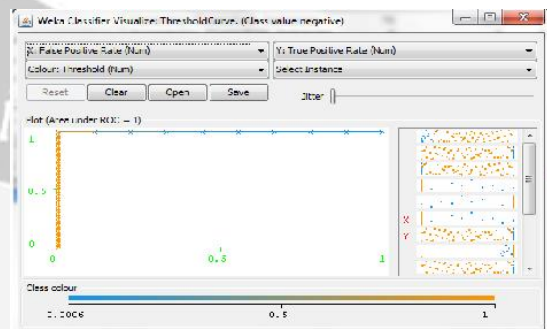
Weka Classifier Visualize: ThresholdCurve. (Class value negative)

X: False Positive Rate (Num)
Y: True Positive Rate (Num)
Colour: Threshold (Num)
Select Instance
Reset
Clear
Open
Save
Jitter

Plot (Area under ROC = 1)

1
0.5
0
0
0.5
1

X
Y

Class colour
0.0006
0.5
1